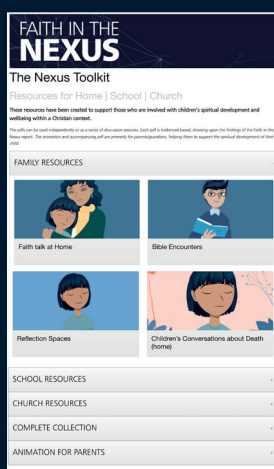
FAITH IN THE NEXUS

The Nexus Toolkit

Resources for Home | School | Church

These resources have been created to support those who are involved with children's spiritual development and wellbeing within a Christian context.

The pdfs can be used independently or as a series of discussion sessions. Each pdf is evidence based, drawing upon the findings of the Faith in the Nexus report. The animation and accompanying pdf are primarily for parents/guardians, helping them to support the spiritual development of their child.

FAMILY RESOURCES

Faith talk at Home

Bible Encounters

Reflection Spaces

Children's Conversations about Death (home)

SCHOOL RESOURCES

CHURCH RESOURCES

COMPLETE COLLECTION

ANIMATION FOR PARENTS